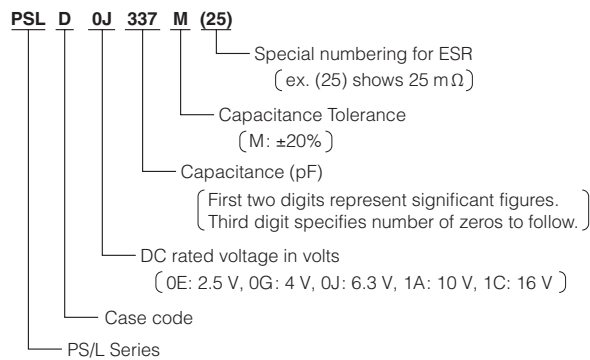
PSL D 0J 337 M (25)

Special numbering for ESR
(ex. (25) shows 25 m$\Omega$)

Capacitance Tolerance
(M: ±20%)

Capacitance (pF)
(First two digits represent significant figures.
Third digit specifies number of zeros to follow.)

DC rated voltage in volts
(0E: 2.5 V, 0G: 4 V, 0J: 6.3 V, 1A: 10 V, 1C: 16 V)

Case code

PS/L Series